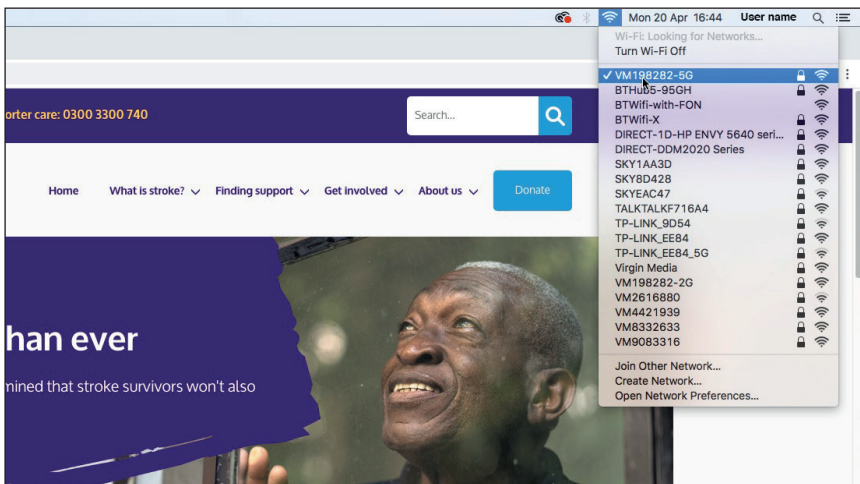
Mon 20 Apr 16:44 User name

Wi-Fi: Looking for Networks...
Turn Wi-Fi Off

✓ VM198282-5G
BTHub5-95GH
BTWifi-with-FON
BTWifi-X
DIRECT-1D-HP ENVY 5640 seri...
DIRECT-DDM2020 Series
SKY1AA3D
SKY8D428
SKYEAC47
TALKTALKF716A4
TP-LINK_9D54
TP-LINK_EE84
TP-LINK_EE84_5G
Virgin Media
VM198282-2G
VM2616880
VM4421939
VM8332633
VM9083316

Join Other Network...
Create Network...
Open Network Preferences...

orter care: 0300 3300 740

Search...

Home What is stroke? Finding support Get involved About us Donate

han ever

mined that stroke survivors won't also